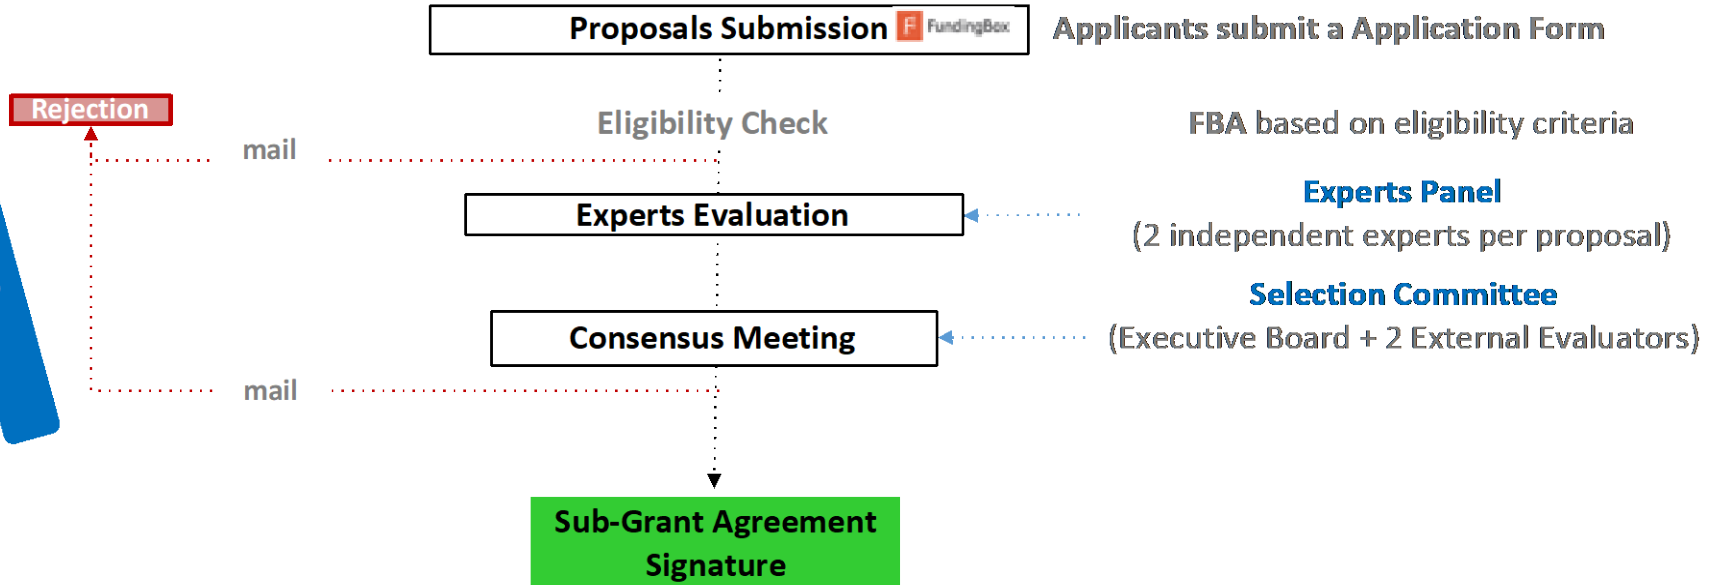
Proposals Submission F FundingBox

Applicants submit a Application Form

Rejection

mail

Eligibility Check

FBA based on eligibility criteria

Experts Evaluation

Experts Panel
(2 independent experts per proposal)

Selection Committee
(Executive Board + 2 External Evaluators)

Consensus Meeting

mail

Sub-Grant Agreement Signature